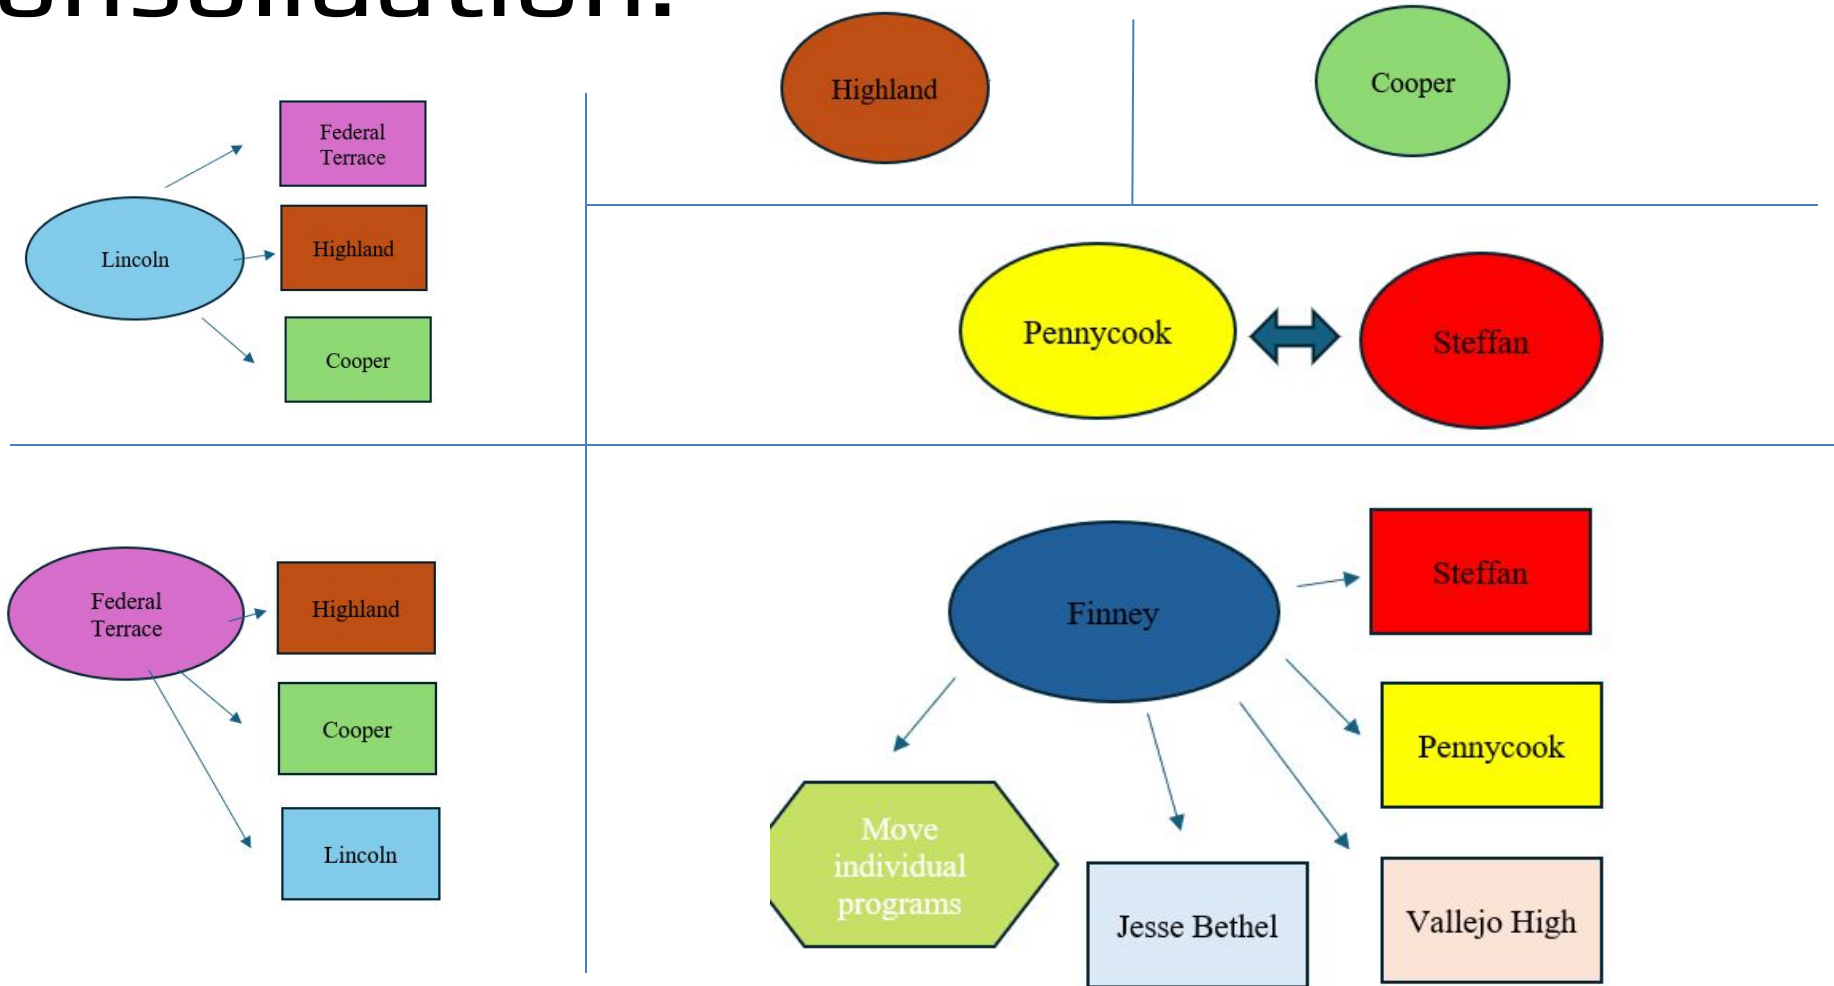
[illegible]

Federal Terrace

Lincoln

Highland

Cooper

Highland

Cooper

Pennycook

Steffan

Federal Terrace

Highland

Cooper

Lincoln

Finney

Steffan

Pennycook

Move individual programs

Jesse Bethel

Vallejo High